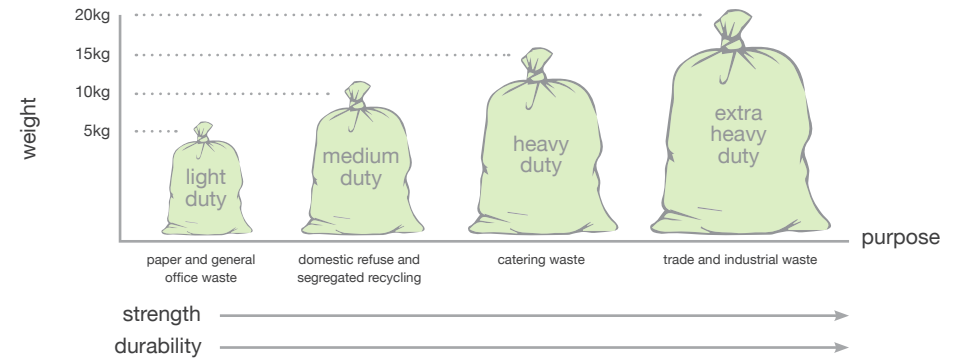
20kg
15kg
10kg
5kg

weight

light duty

medium duty

heavy duty

extra heavy duty

purpose

paper and general office waste

domestic refuse and segregated recycling

catering waste

trade and industrial waste

strength

durability